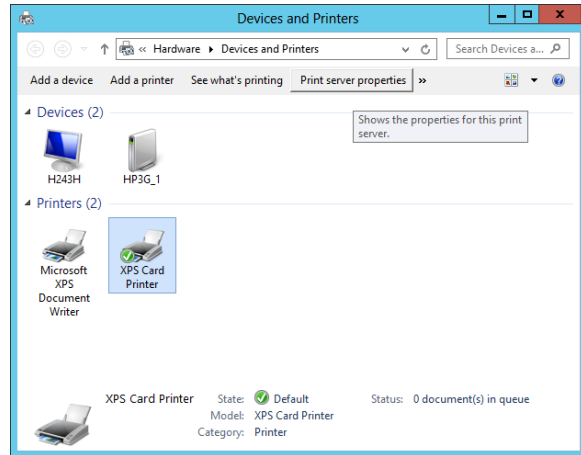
Devices and Printers

« Hardware ▸ Devices and Printers

Search Devices a...

Add a device | Add a printer | See what's printing | Print server properties | »

Devices (2)

Shows the properties for this print server.

H243H

HP3G_1

Printers (2)

Microsoft XPS Document Writer

XPS Card Printer

XPS Card Printer

State: Default

Model: XPS Card Printer

Category: Printer

Status: 0 document(s) in queue